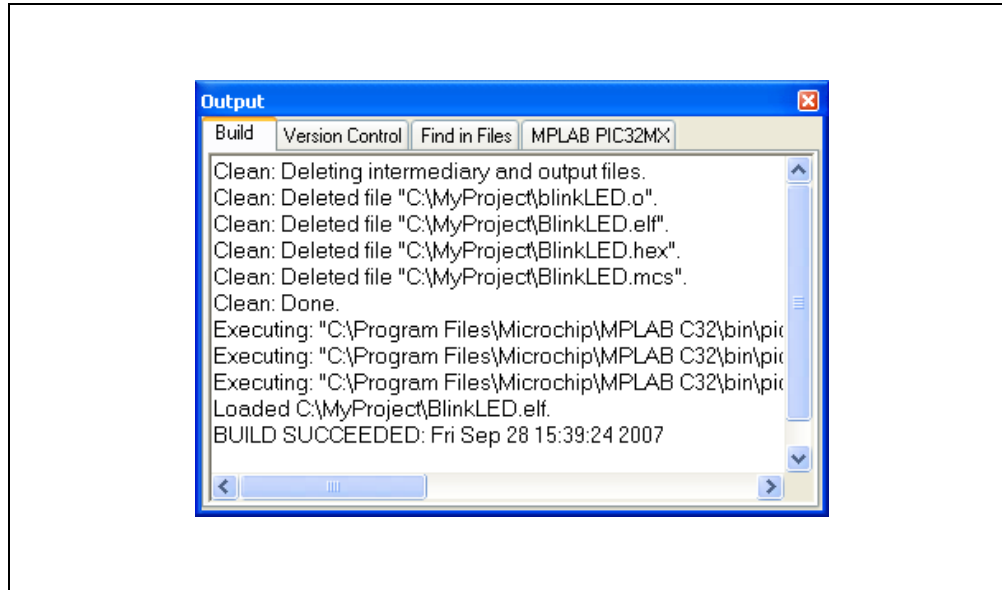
Output

Build | Version Control | Find in Files | MPLAB PIC32MX

Clean: Deleting intermediary and output files.
Clean: Deleted file "C:\MyProject\blinkLED.o".
Clean: Deleted file "C:\MyProject\BlinkLED.elf".
Clean: Deleted file "C:\MyProject\BlinkLED.hex".
Clean: Deleted file "C:\MyProject\BlinkLED.mcs".
Clean: Done.
Executing: "C:\Program Files\Microchip\MPLAB C32\bin\pi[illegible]
Executing: "C:\Program Files\Microchip\MPLAB C32\bin\pi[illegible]
Executing: "C:\Program Files\Microchip\MPLAB C32\bin\pi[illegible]
Loaded C:\MyProject\BlinkLED.elf.
BUILD SUCCEEDED: Fri Sep 28 15:39:24 2007